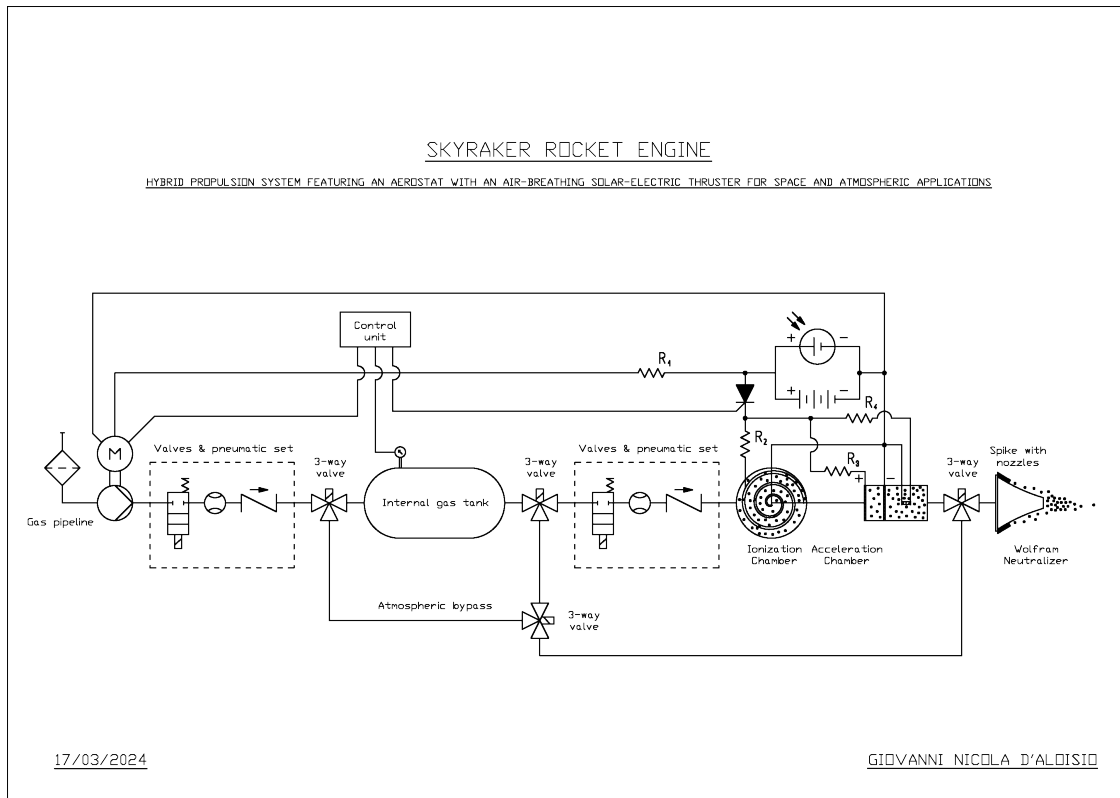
SKYRAKER ROCKET ENGINE

HYBRID PROPULSION SYSTEM FEATURING AN AEROSTAT WITH AN AIR-BREATHING SOLAR-ELECTRIC THRUSTER FOR SPACE AND ATMOSPHERIC APPLICATIONS

Control unit

$R_1$

+ −

+ −

$R_4$

$R_2$

$R_3$

+ −

M

Valves & pneumatic set

3-way valve

Internal gas tank

3-way valve

Valves & pneumatic set

3-way valve

Spike with nozzles

Gas pipeline

Ionization Chamber

Acceleration Chamber

Wolfram Neutralizer

Atmospheric bypass

3-way valve

17/03/2024

GIOVANNI NICOLA D'ALOISIO